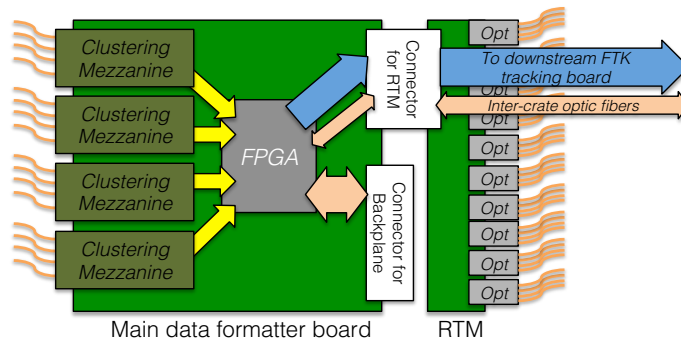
Clustering Mezzanine

Clustering Mezzanine

Clustering Mezzanine

Clustering Mezzanine

FPGA

Connector for RTM

Connector for Backplane

Opt

Opt

Opt

Opt

Opt

Opt

Opt

Opt

Opt

Opt

Opt

To downstream FTK tracking board

Inter-crate optic fibers

Main data formatter board

RTM